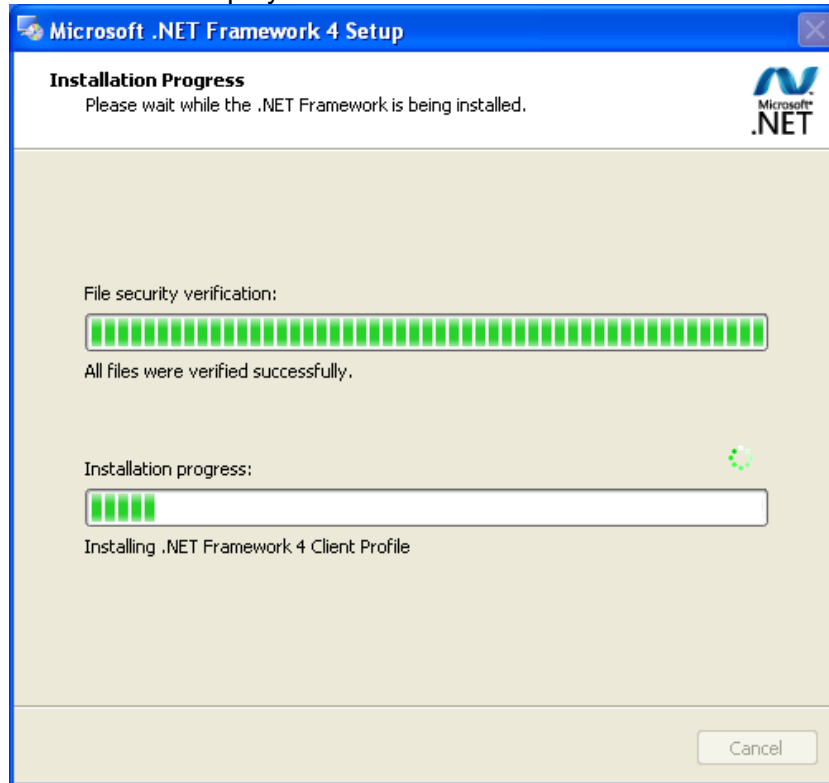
Microsoft .NET Framework 4 Setup

Installation Progress
Please wait while the .NET Framework is being installed.

Microsoft
.NET

File security verification:

All files were verified successfully.

Installation progress:

Installing .NET Framework 4 Client Profile

Cancel